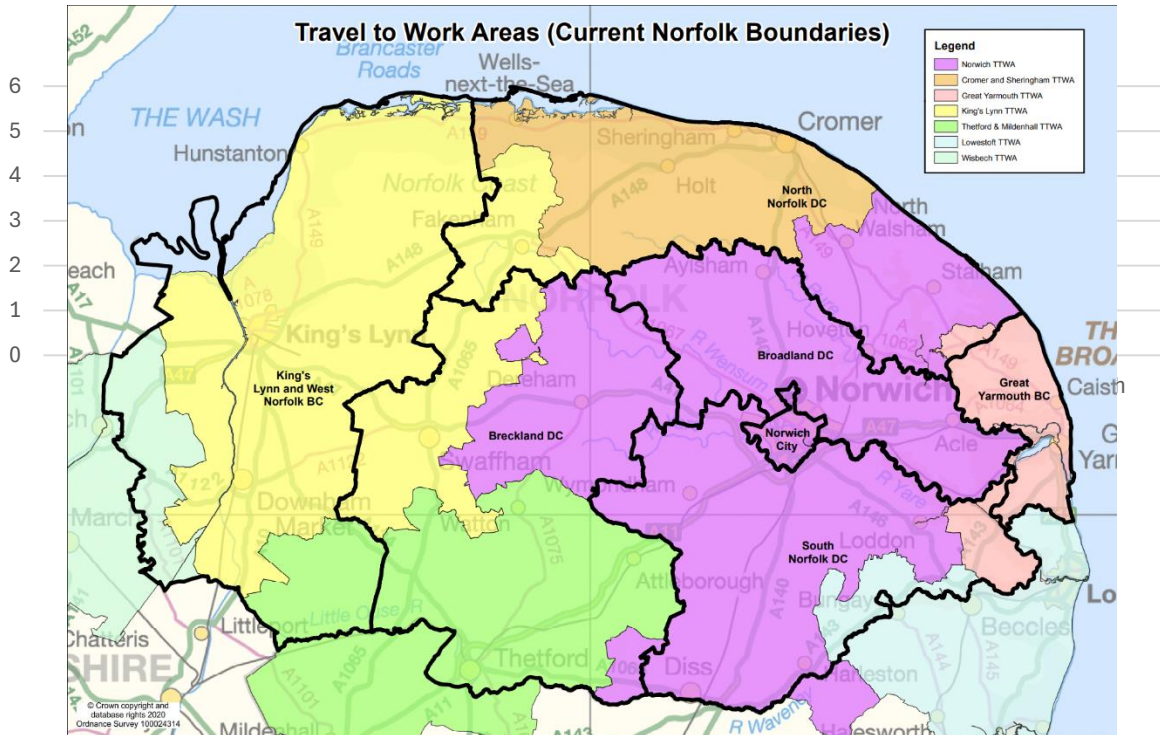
6
5
4
3
2
1
0

Travel to Work Areas (Current Norfolk Boundaries)

Legend
Norwich TTWA
Cromer and Sheringham TTWA
Great Yarmouth TTWA
King's Lynn TTWA
Thetford & Mildenhall TTWA
Lowestoft TTWA
Wisbech TTWA

A52
Brancaster Roads
Wells-next-the-Sea
THE WASH
Hunstanton
Sheringham
Cromer
Norfolk Coast
Holt
North Norfolk DC
North Walsham
Fakenham
A149
A148
A149
A148
Aylsham
Stalham
each
A17
King's Lynn
NORFOLK
Hoveton
A1062
THE BROA
Caist
King's Lynn and West Norfolk BC
A1065
R Wensum
Broadland DC
Norwich
Great Yarmouth BC
A47
A101
Dereham
A140
A149
Breckland DC
Norwich City
A47
Acle
G Yarn
Swaffham
A1122
Wymondham
R Yare
Downham Market
Watton
A1075
A146
Loddon
A143
March
South Norfolk DC
Attleborough
Bungay
Lo
Little Ouse R
Chatteris
Littleport
A1065
A140
Beccles
SHIRE
Thetford
Diss
Harleston
A144
A145
A1101
A11
A1066
A143
© Crown copyright and database rights 2020 Ordnance Survey 100024314
Mildenhall
R Waveney
Halesworth